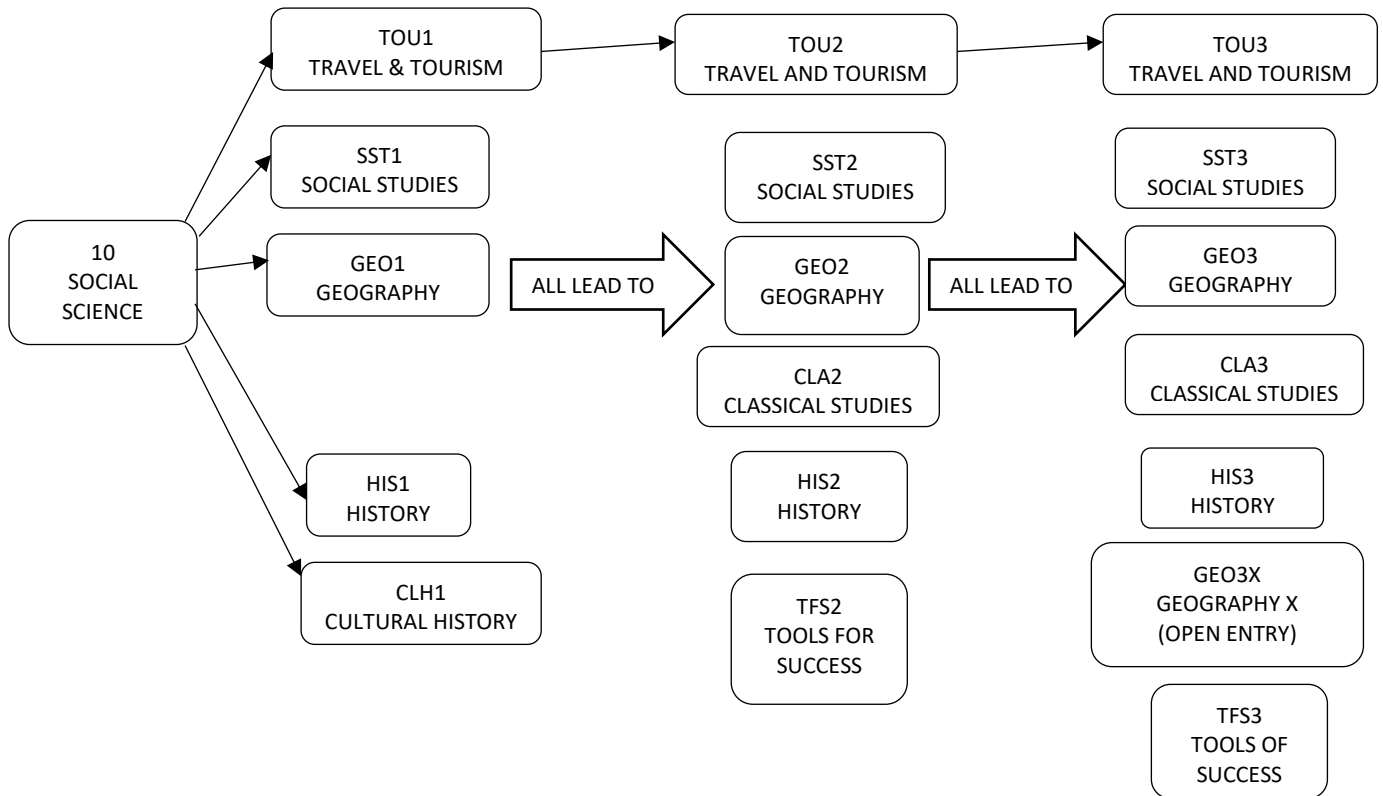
10
SOCIAL
SCIENCE

TOU1
TRAVEL & TOURISM

SST1
SOCIAL STUDIES

GEO1
GEOGRAPHY

HIS1
HISTORY

CLH1
CULTURAL HISTORY

ALL LEAD TO

TOU2
TRAVEL AND TOURISM

SST2
SOCIAL STUDIES

GEO2
GEOGRAPHY

CLA2
CLASSICAL STUDIES

HIS2
HISTORY

TFS2
TOOLS FOR
SUCCESS

ALL LEAD TO

TOU3
TRAVEL AND TOURISM

SST3
SOCIAL STUDIES

GEO3
GEOGRAPHY

CLA3
CLASSICAL STUDIES

HIS3
HISTORY

GEO3X
GEOGRAPHY X
(OPEN ENTRY)

TFS3
TOOLS OF
SUCCESS